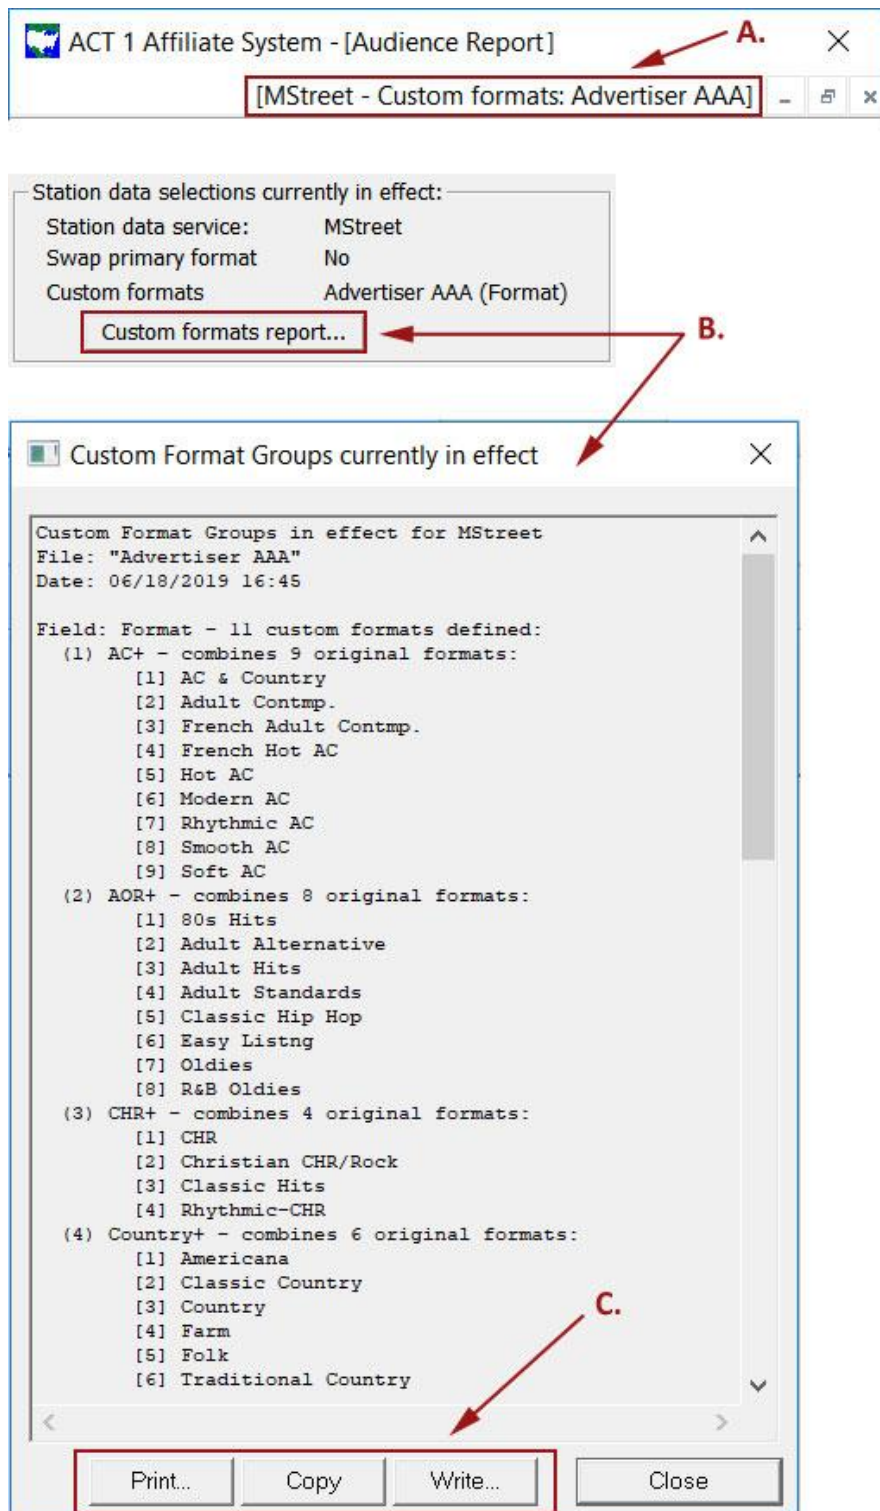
ACT 1 Affiliate System - [Audience Report]

A.

[MStreet - Custom formats: Advertiser AAA]

Station data selections currently in effect:

Station data service: MStreet
Swap primary format No
Custom formats Advertiser AAA (Format)

Custom formats report...

B.

Custom Format Groups currently in effect

Custom Format Groups in effect for MStreet
File: "Advertiser AAA"
Date: 06/18/2019 16:45

Field: Format - 11 custom formats defined:
(1) AC+ - combines 9 original formats:
[1] AC & Country
[2] Adult Contmp.
[3] French Adult Contmp.
[4] French Hot AC
[5] Hot AC
[6] Modern AC
[7] Rhythmic AC
[8] Smooth AC
[9] Soft AC
(2) AOR+ - combines 8 original formats:
[1] 80s Hits
[2] Adult Alternative
[3] Adult Hits
[4] Adult Standards
[5] Classic Hip Hop
[6] Easy Listng
[7] Oldies
[8] R&B Oldies
(3) CHR+ - combines 4 original formats:
[1] CHR
[2] Christian CHR/Rock
[3] Classic Hits
[4] Rhythmic-CHR
(4) Country+ - combines 6 original formats:
[1] Americana
[2] Classic Country
[3] Country
[4] Farm
[5] Folk
[6] Traditional Country

C.

Print... Copy Write... Close